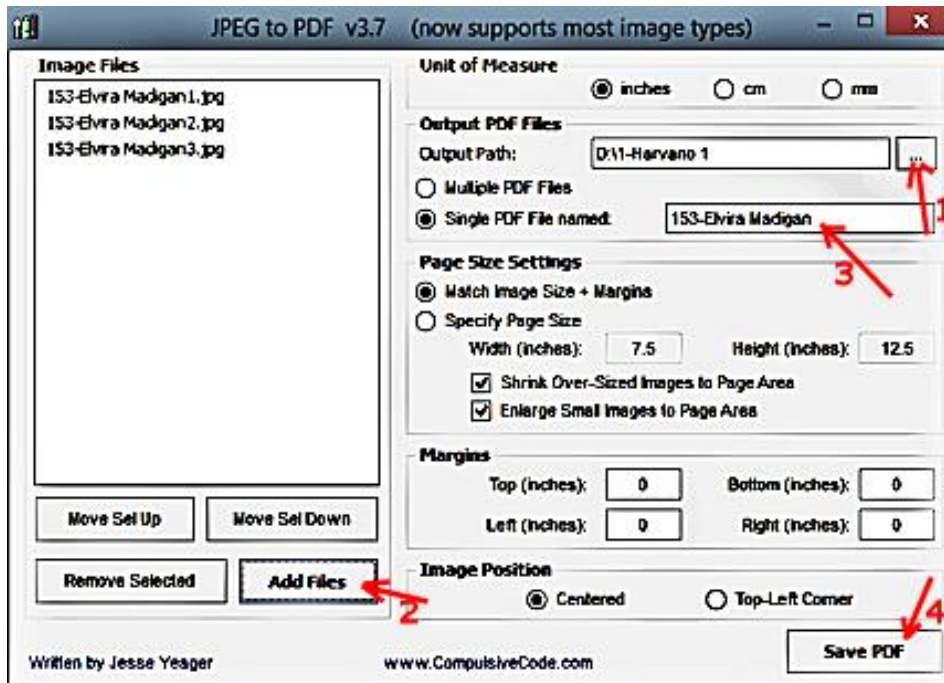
JPEG to PDF v3.7 (now supports most image types)

Image Files

153-Elvira Madigan1.jpg
153-Elvira Madigan2.jpg
153-Elvira Madigan3.jpg

Move Sel Up
Move Sel Down
Remove Selected
Add Files

Unit of Measure
inches
cm
mm

Output PDF Files
Output Path:
D:\1-Harvano 1
...
Multiple PDF Files
Single PDF File named:
153-Elvira Madigan

Page Size Settings
Match Image Size + Margins
Specify Page Size
Width (inches):
7.5
Height (inches):
12.5
Shrink Over-Sized Images to Page Area
Enlarge Small Images to Page Area

Margins
Top (inches):
0
Bottom (inches):
0
Left (inches):
0
Right (inches):
0

Image Position
Centered
Top-Left Corner

1
2
3
4

Save PDF

Written by Jesse Yeager
www.CompulsiveCode.com